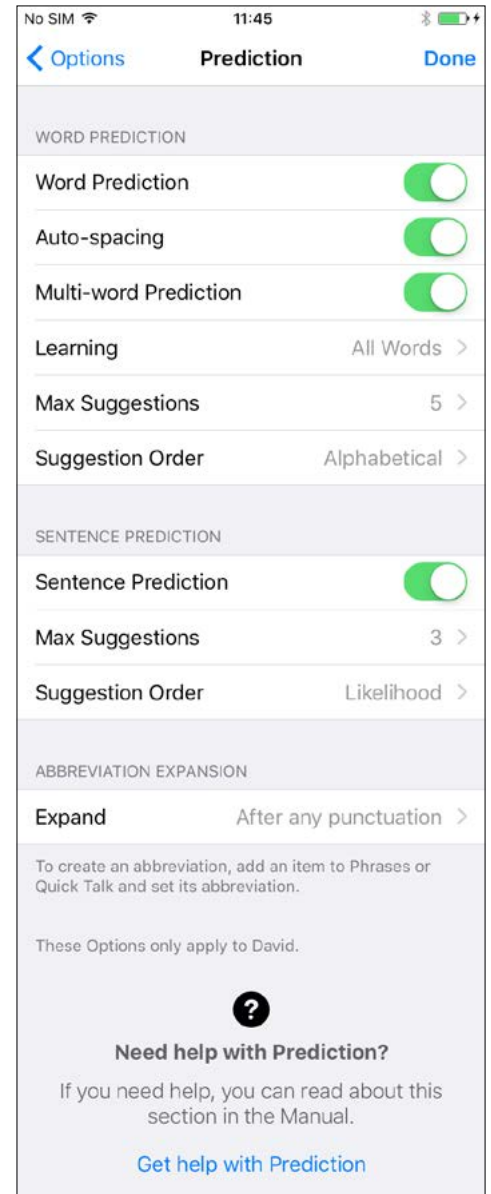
No SIM 11:45

Options Prediction Done

WORD PREDICTION

Word Prediction

Auto-spacing

Multi-word Prediction

Learning All Words

Max Suggestions 5

Suggestion Order Alphabetical

SENTENCE PREDICTION

Sentence Prediction

Max Suggestions 3

Suggestion Order Likelihood

ABBREVIATION EXPANSION

Expand After any punctuation

To create an abbreviation, add an item to Phrases or Quick Talk and set its abbreviation.

These Options only apply to David.

?

Need help with Prediction?

If you need help, you can read about this section in the Manual.

Get help with Prediction